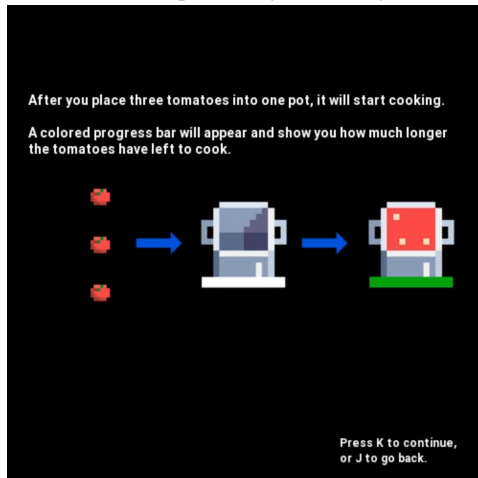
After you place three tomatoes into one pot, it will start cooking.

A colored progress bar will appear and show you how much longer the tomatoes have left to cook.

Press K to continue, or J to go back.